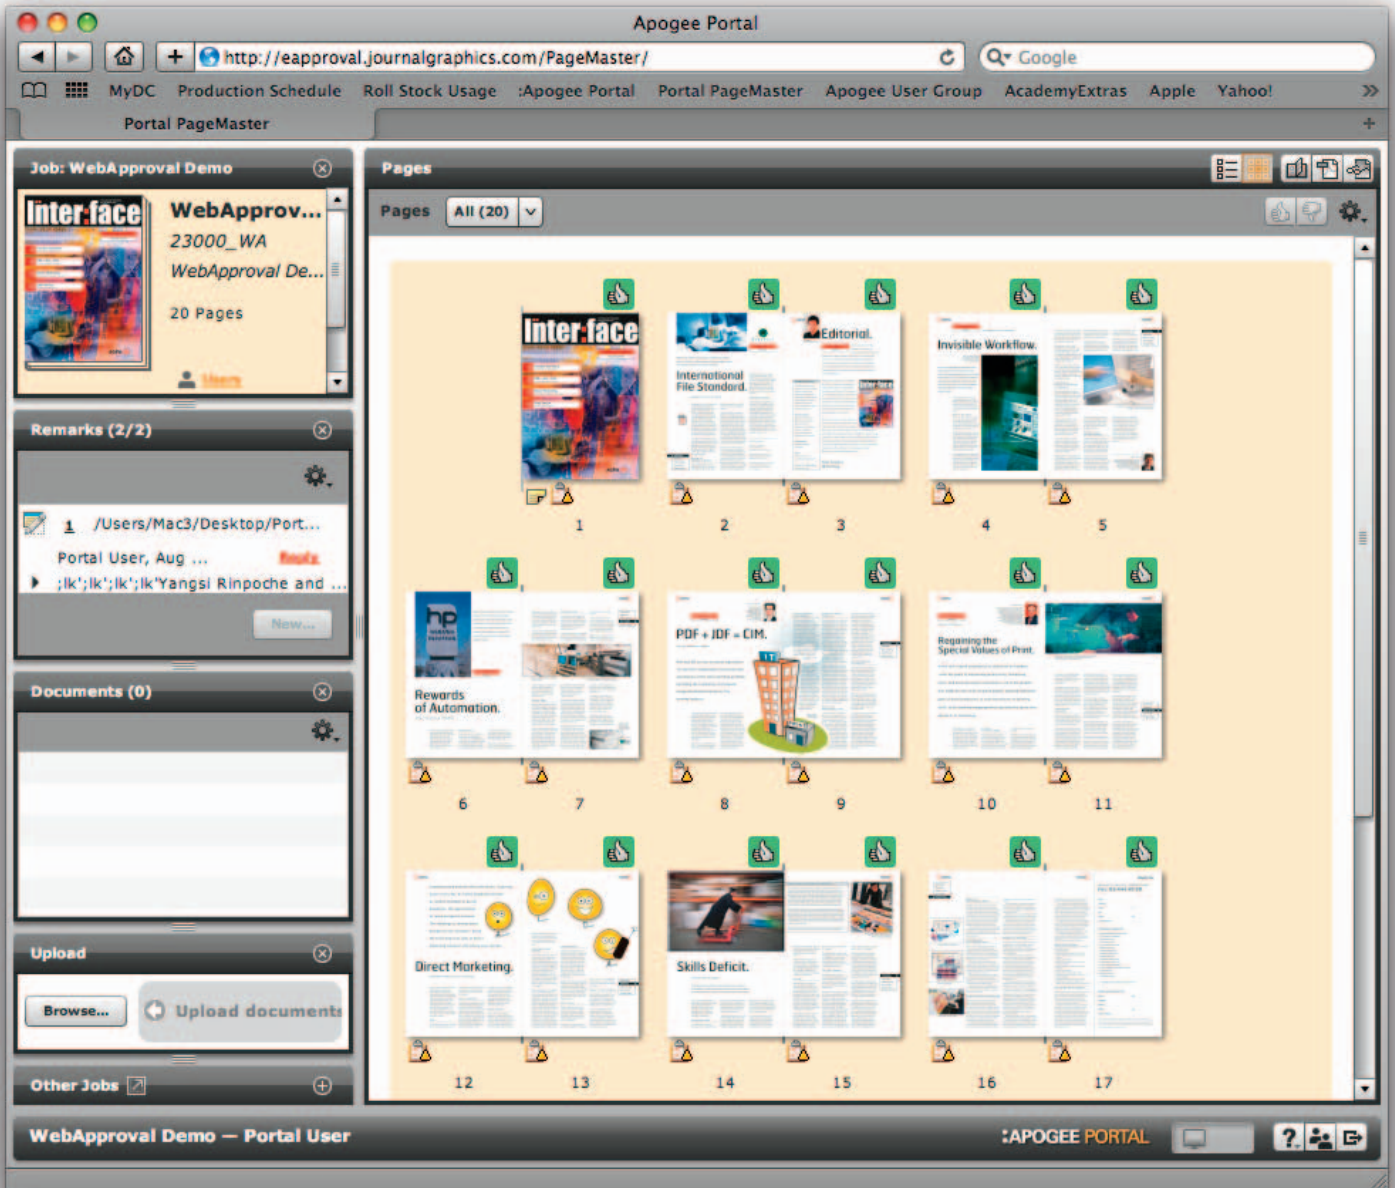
Apogee Portal

http://eapproval.journalgraphics.com/PageMaster/

Google

MyDC Production Schedule Roll Stock Usage :Apogee Portal Portal PageMaster Apogee User Group AcademyExtras Apple Yahoo!

Portal PageMaster

Job: WebApproval Demo

Inter:face

WebApprov...
23000_WA
WebApproval De...
20 Pages

Users

Remarks (2/2)

1 /Users/Mac3/Desktop/Port...
Portal User, Aug ... Reply
;lk';lk';lk';lk'Yangsi Rinpoche and ...

New...

Documents (0)

Upload

Browse...
Upload documents

Other Jobs

Pages

Pages All (20)

Inter:face

International File Standard.

Editorial.

Invisible Workflow.

1 2 3 4 5

hp

Rewards of Automation.

PDF + JDF = CIM.

Regaining the Special Values of Print.

6 7 8 9 10 11

Direct Marketing.

Skills Deficit.

12 13 14 15 16 17

WebApproval Demo — Portal User

:APOGEE PORTAL

?